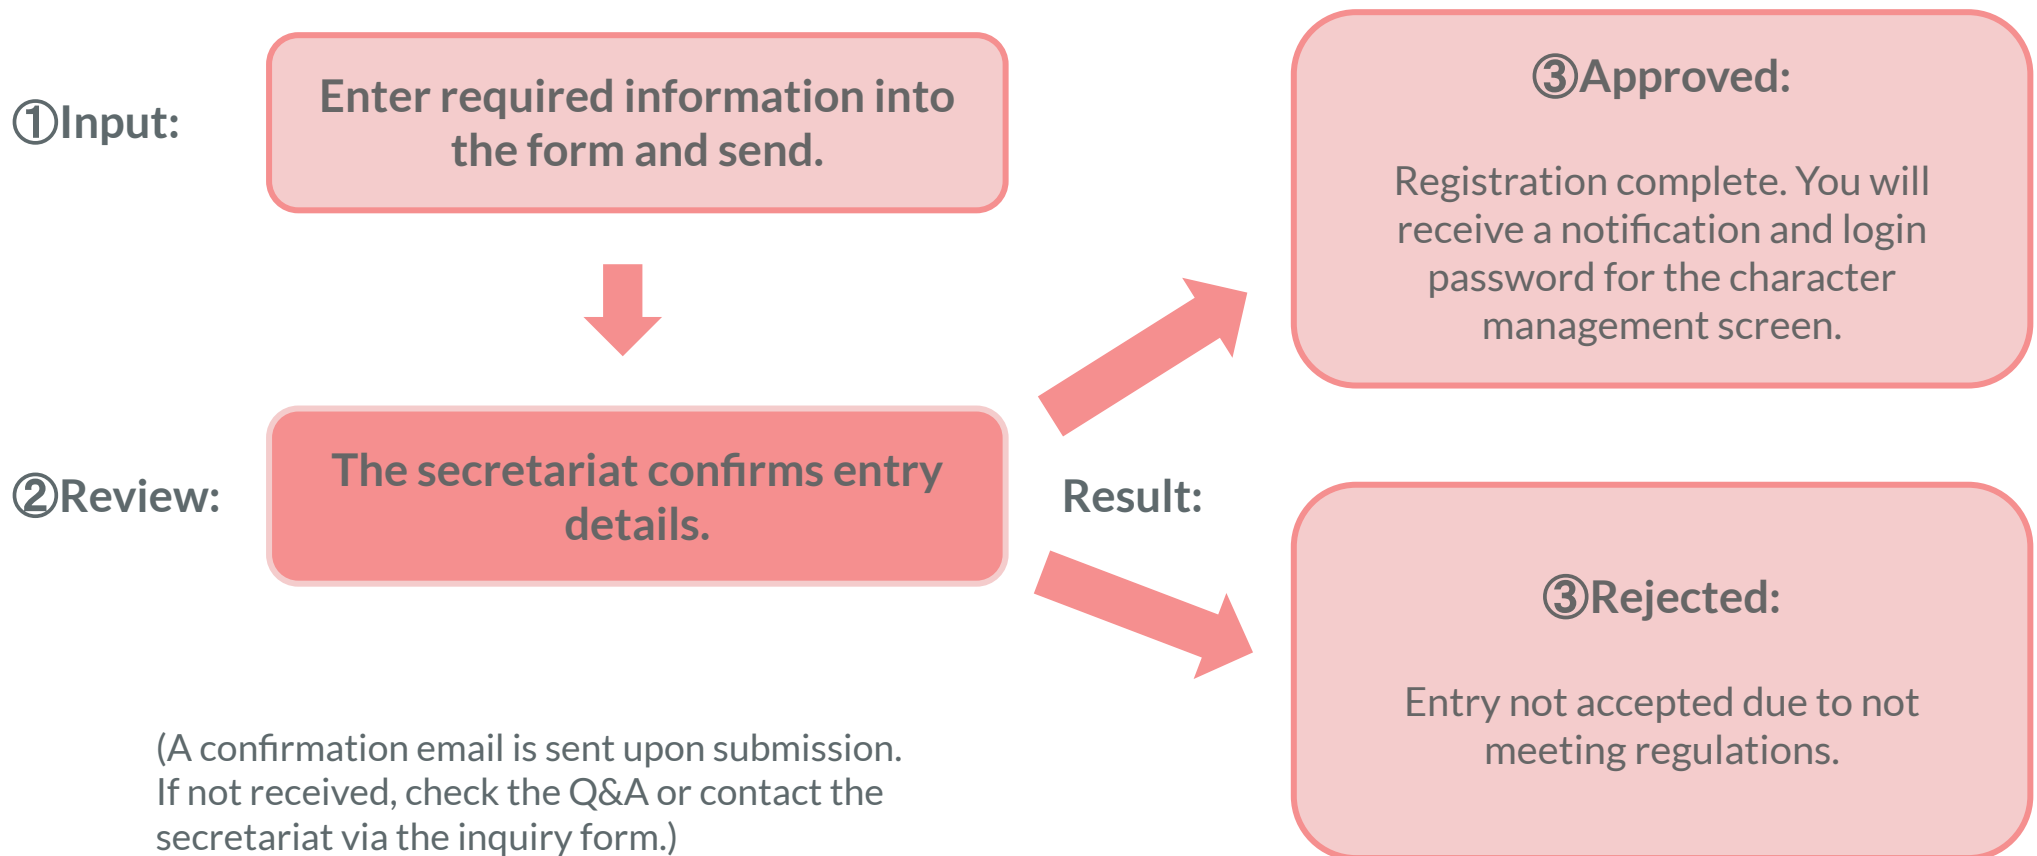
①Input:

Enter required information into the form and send.

③Approved:

Registration complete. You will receive a notification and login password for the character management screen.

②Review:

The secretariat confirms entry details.

Result:

③Rejected:

Entry not accepted due to not meeting regulations.

(A confirmation email is sent upon submission. If not received, check the Q&A or contact the secretariat via the inquiry form.)